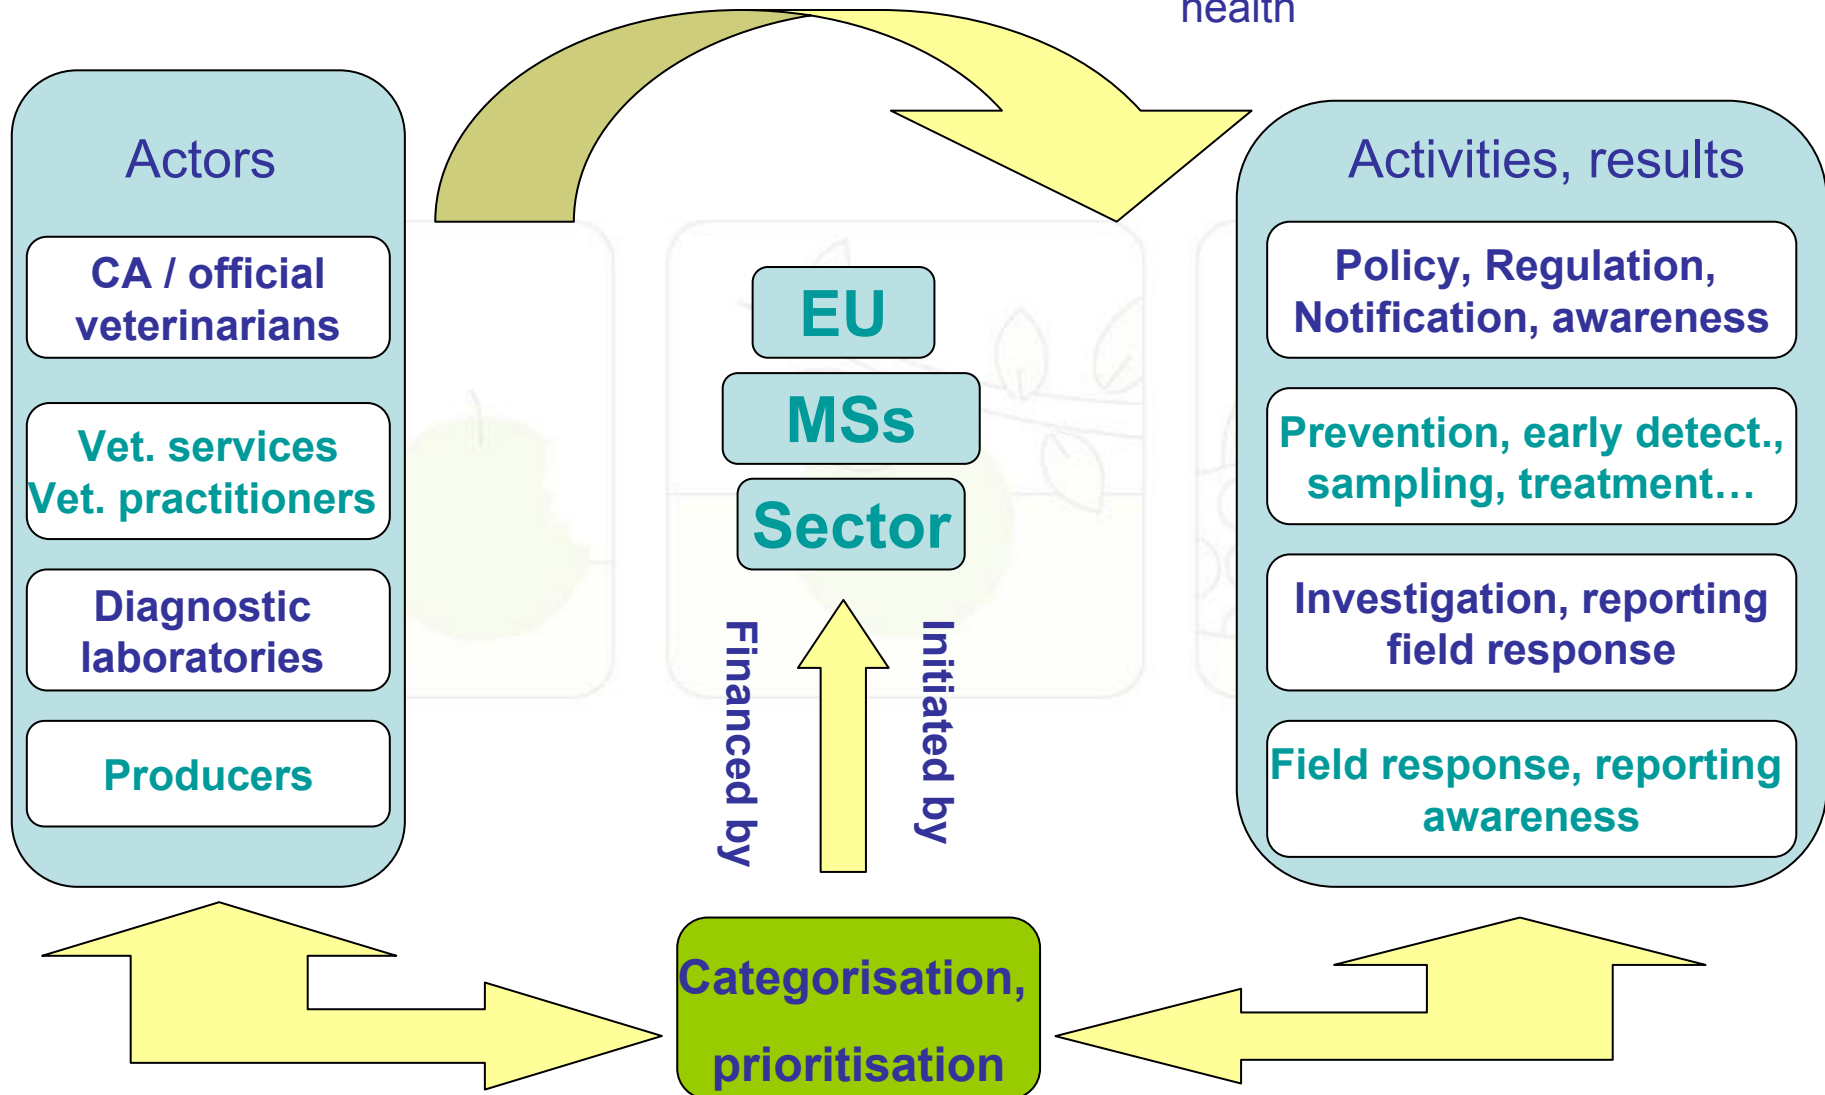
health

Actors

CA / official veterinarians

Vet. services
Vet. practitioners

Diagnostic laboratories

Producers

EU

MSs

Sector

Financed by

Initiated by

Activities, results

Policy, Regulation, Notification, awareness

Prevention, early detect., sampling, treatment…

Investigation, reporting field response

Field response, reporting awareness

Categorisation, prioritisation